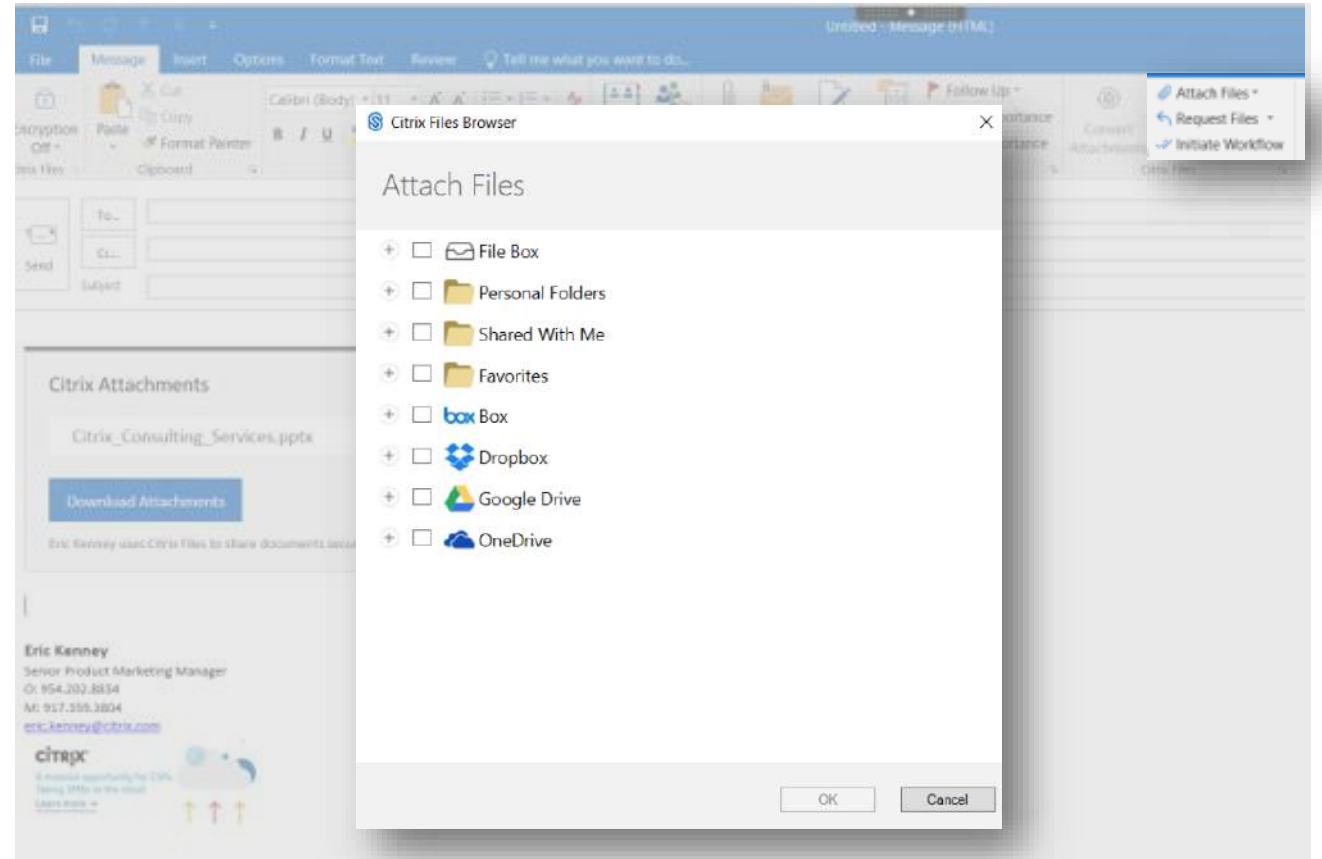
Untitled - Message (HTML)

File Message Insert Options Format Text Review Tell me what you want to do...

Encryption Off
Paste
Cut
Copy
Format Painter
Calibri (Body) 11
B I U
Follow Up
Importance
Convert Attachments
Citrix Files

Attach Files
Request Files
Initiate Workflow

Send
To...
Cc...
Subject

Citrix Attachments
Citrix_Consulting_Services.pptx
Download Attachments
Eric Kenney used Citrix Files to share documents secu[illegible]

Eric Kenney
Senior Product Marketing Manager
O: 954.202.8834
M: 917.359.3804
eric.kenney@citrix.com
citrix
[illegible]
Learn more

Citrix Files Browser
Attach Files
File Box
Personal Folders
Shared With Me
Favorites
box Box
Dropbox
Google Drive
OneDrive

OK
Cancel